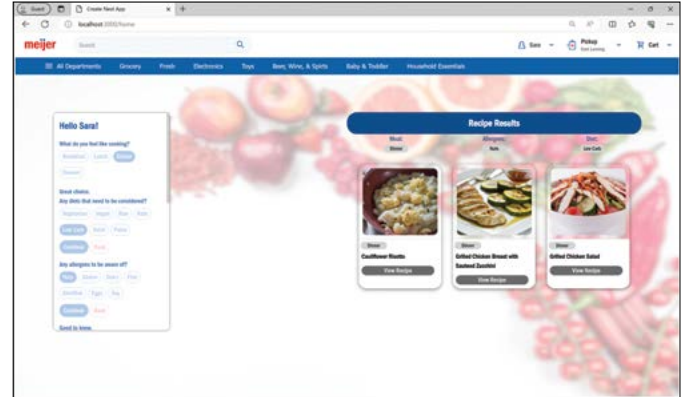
Guest
Create Next App
localhost:3000/home

meijer
Search
Sara
Pickup
Cart

All Departments
Grocery
Fresh
Electronics
Toys
Beer, Wine, & Spirits
Baby & Toddler
Household Essentials

Hello Sara!
What do you feel like cooking?
Breakfast
Lunch
Dinner
Dessert
Great choice.
Any diets that need to be considered?
Vegetarian
Vegan
Raw
Keto
Low Carb
Halal
Paleo
Continue
Back
Any allergies to be aware of?
Nuts
Gluten
Dairy
Fish
Shellfish
Eggs
Soy
Continue
Back
Good to know.

Recipe Results
Meal:
Dinner
Allergens:
Nuts
Diet:
Low Carb

Dinner
Cauliflower Risotto
View Recipe

Dinner
Grilled Chicken Breast with Sauteed Zucchini
View Recipe

Dinner
Grilled Chicken Salad
View Recipe